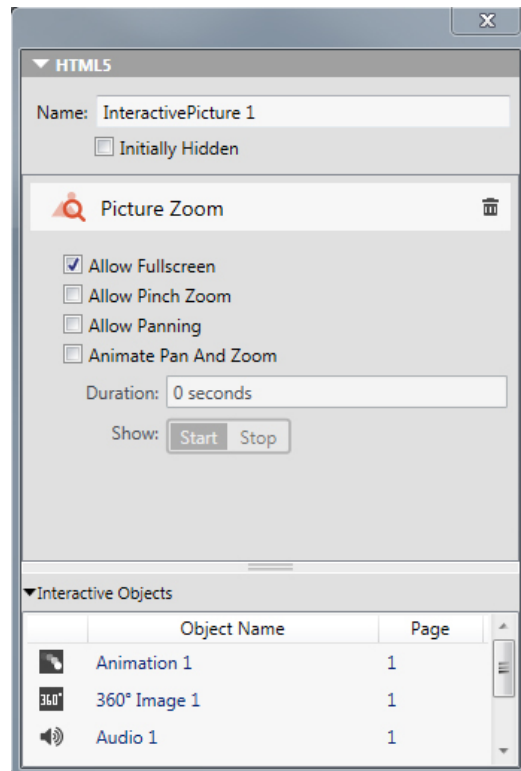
HTML5

Name: InteractivePicture 1

Initially Hidden

Picture Zoom

Allow Fullscreen

Allow Pinch Zoom

Allow Panning

Animate Pan And Zoom

Duration: 0 seconds

Show: Start Stop

Interactive Objects

| | Object Name | Page |
|---|---|---|
| | Animation 1 | 1 |
| 360° | 360° Image 1 | 1 |
| | Audio 1 | 1 |